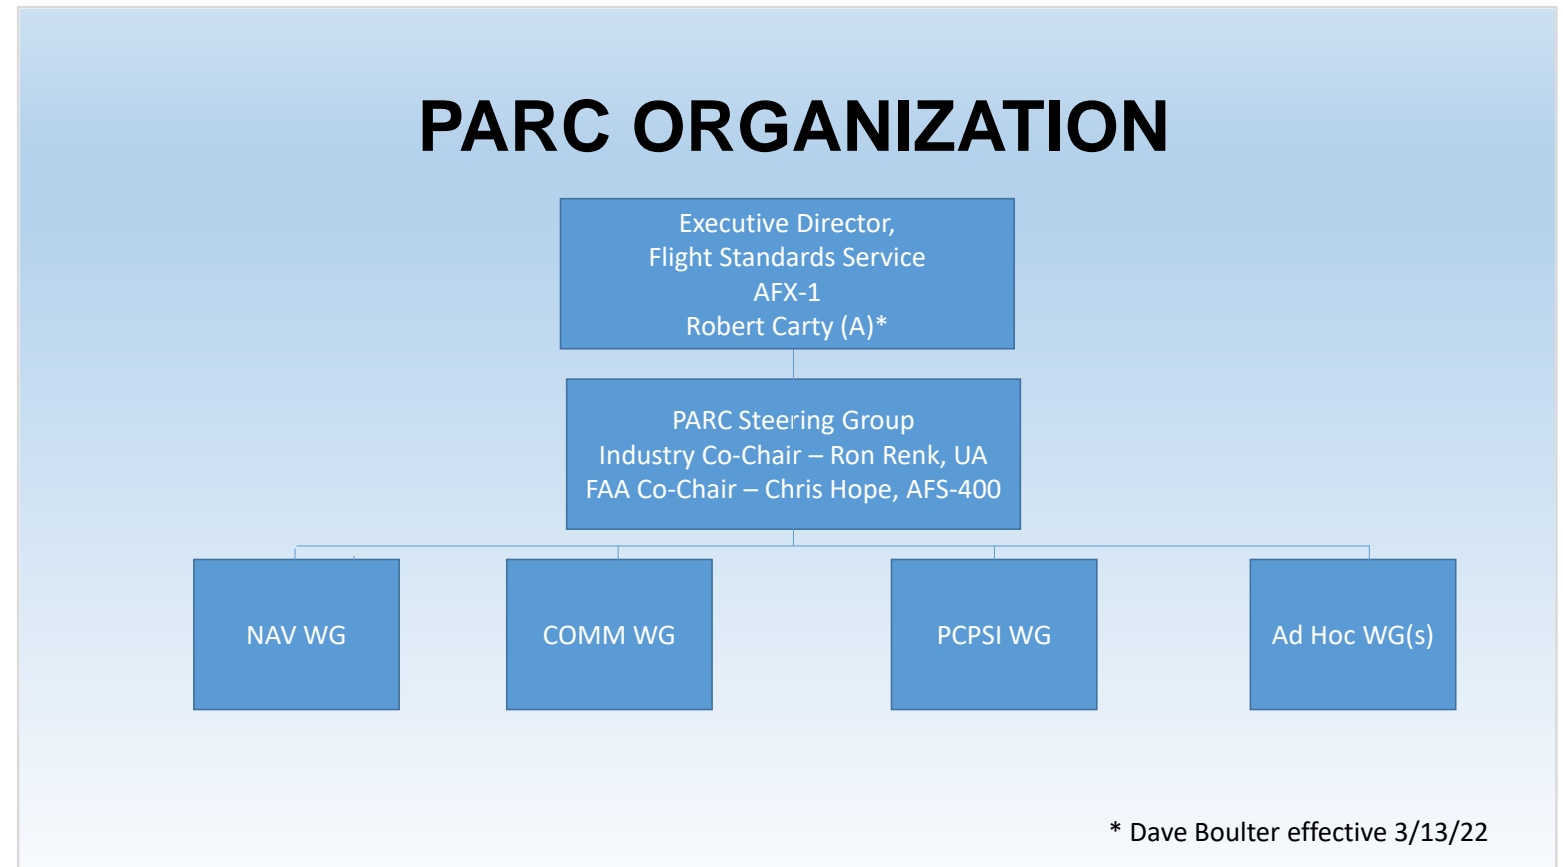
PARC ORGANIZATION

Executive Director,
Flight Standards Service
AFX-1
Robert Carty (A)*

PARC Steering Group
Industry Co-Chair – Ron Renk, UA
FAA Co-Chair – Chris Hope, AFS-400

NAV WG

COMM WG

PCPSI WG

Ad Hoc WG(s)

* Dave Boulter effective 3/13/22